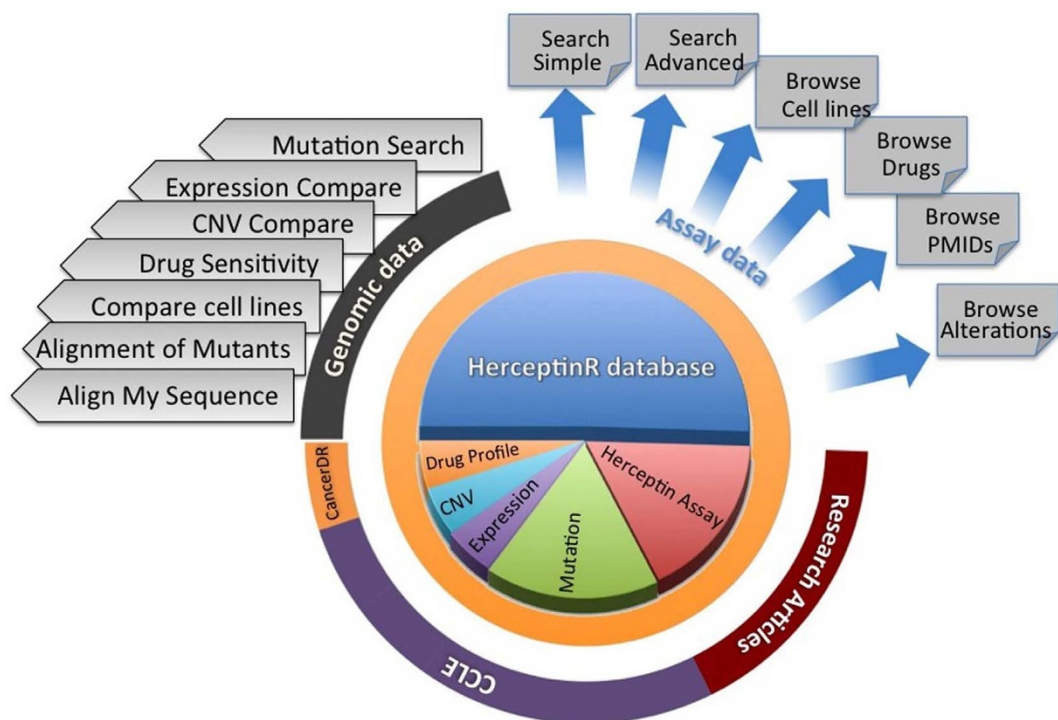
Search Simple

Search Advanced

Browse Cell lines

Browse Drugs

Browse PMIDs

Browse Alterations

Assay data

Mutation Search

Expression Compare

CNV Compare

Drug Sensitivity

Compare cell lines

Alignment of Mutants

Align My Sequence

Genomic data

HerceptinR database

Drug Profile

CNV

Expression

Mutation

Herceptin Assay

CancerDR

CCLE

Research Articles